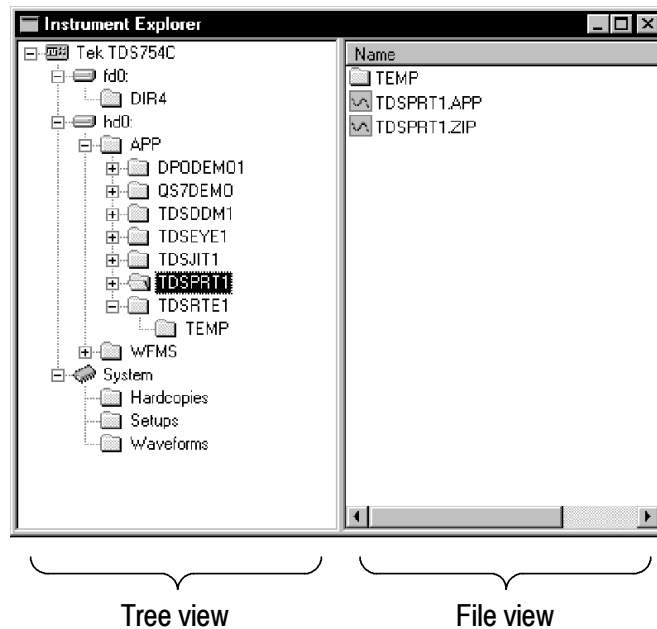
Instrument Explorer

Tek TDS754C
fd0:
DIR4
hd0:
APP
DPODEMO1
QS7DEMO
TDSDDM1
TDSEYE1
TDSJIT1
TDSPRT1
TDSRTE1
TEMP
WFMS
System
Hardcopies
Setups
Waveforms

Name
TEMP
TDSPRT1.APP
TDSPRT1.ZIP

Tree view

File view